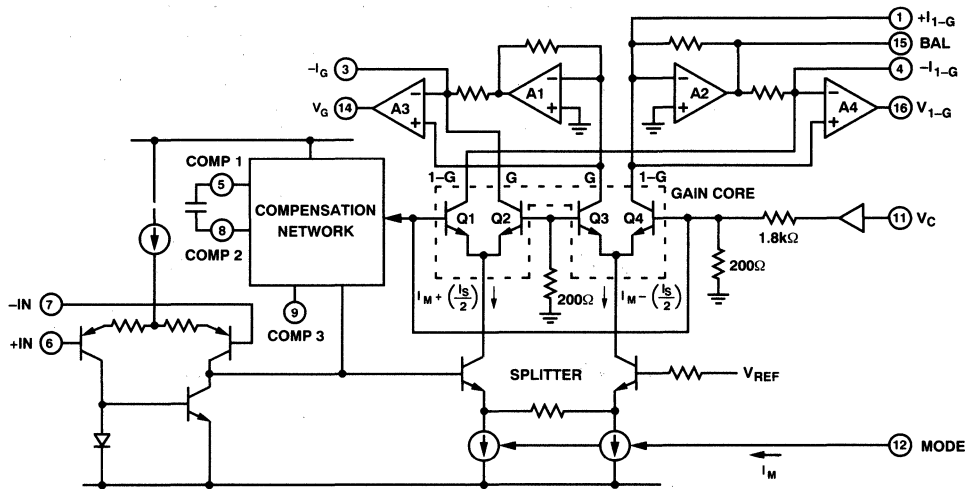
1 $+I_{1-G}$
15 BAL
$-I_G$ 3
4 $-I_{1-G}$
$V_G$ 14
A3
A1
A2
A4
16 $V_{1-G}$
COMP 1
5
8
COMP 2
COMPENSATION NETWORK
1–G G G 1–G
GAIN CORE
Q1 Q2 Q3 Q4
1.8kΩ
11 $V_C$
200Ω
200Ω
$I_M + \left(\frac{I_S}{2}\right)$
$I_M - \left(\frac{I_S}{2}\right)$
–IN 7
+IN 6
9
COMP 3
SPLITTER
$V_{REF}$
12 MODE
$I_M$